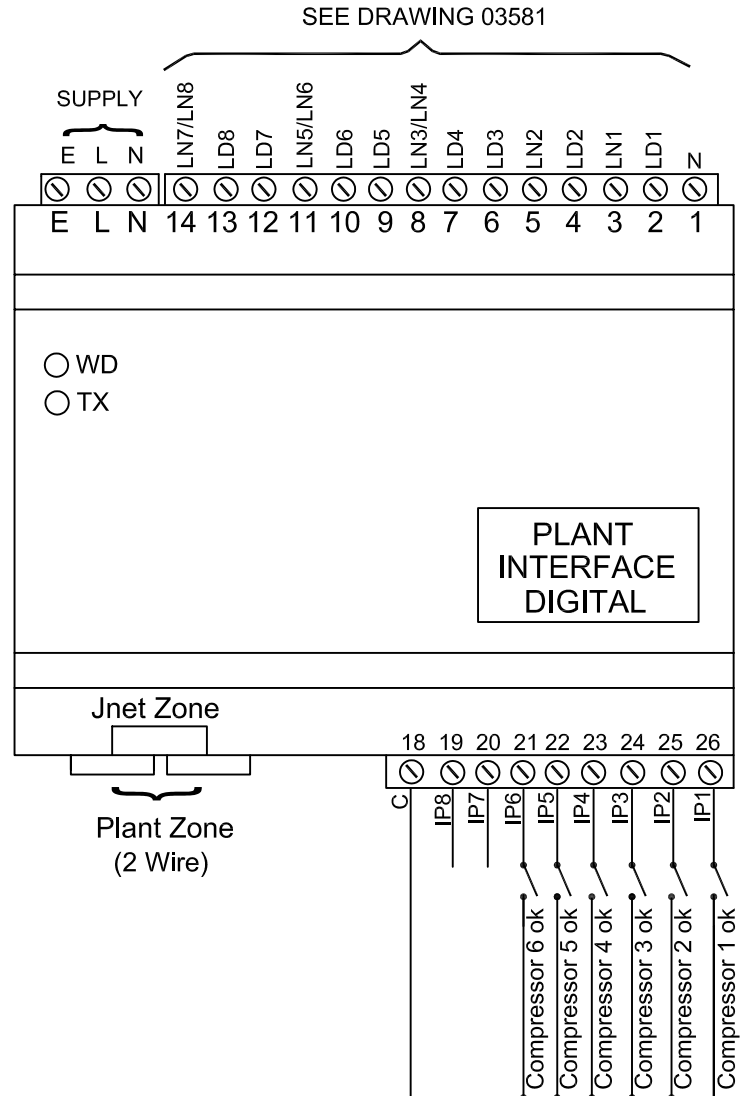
SEE DRAWING 03581

SUPPLY

E L N

LN7/LN8 LD8 LD7 LN5/LN6 LD6 LD5 LN3/LN4 LD4 LD3 LN2 LD2 LN1 LD1 N

E L N 14 13 12 11 10 9 8 7 6 5 4 3 2 1

WD

TX

PLANT INTERFACE DIGITAL

Jnet Zone

Plant Zone (2 Wire)

18 19 20 21 22 23 24 25 26

C IP8 IP7 IP6 IP5 IP4 IP3 IP2 IP1

Compressor 6 ok

Compressor 5 ok

Compressor 4 ok

Compressor 3 ok

Compressor 2 ok

Compressor 1 ok